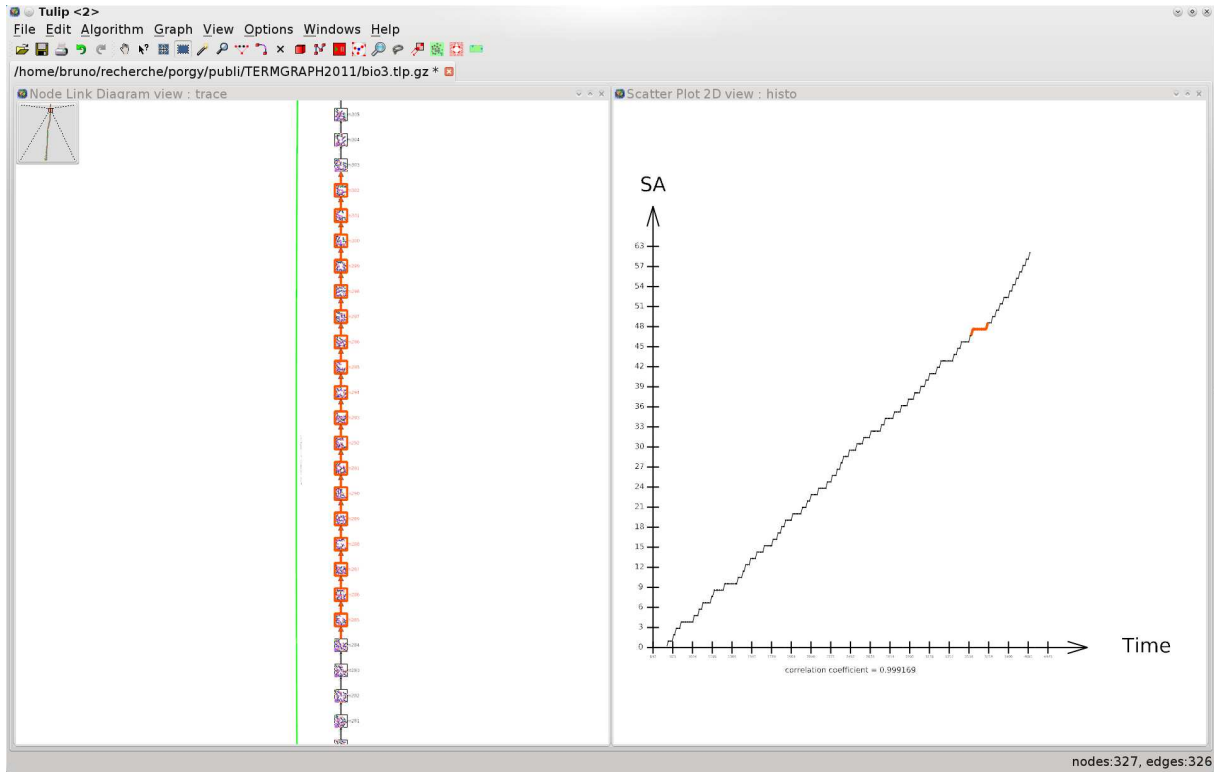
Tulip <2>

File Edit Algorithm Graph View Options Windows Help

/home/bruno/recherche/porgy/publi/TERMGRAPH2011/bio3.tlp.gz *

Node Link Diagram view : trace

Scatter Plot 2D view : histo

SA

63
57
54
51
48
45
42
39
36
33
30
27
24
21
18
15
12
9
6
3
0

Time

correlation coefficient = 0.999169

nodes:327, edges:326